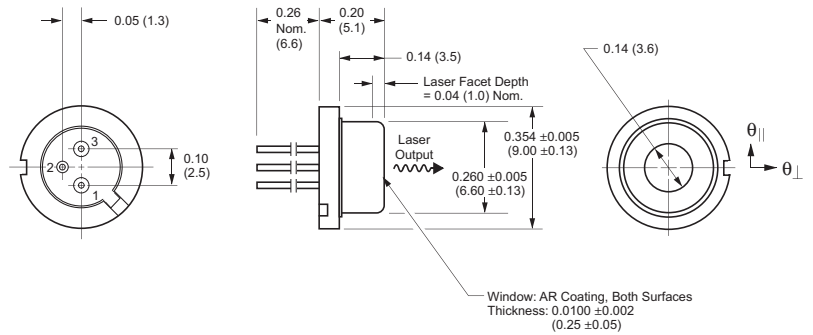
0.05 (1.3)

3
2
1

0.10
(2.5)

0.26
Nom.
(6.6)

0.20
(5.1)

0.14 (3.5)

Laser Facet Depth
= 0.04 (1.0) Nom.

Laser
Output

0.354 ±0.005
(9.00 ±0.13)

0.260 ±0.005
(6.60 ±0.13)

0.14 (3.6)

$\theta_{||}$

$\theta_{\perp}$

Window: AR Coating, Both Surfaces
Thickness: 0.0100 ±0.002
(0.25 ±0.05)